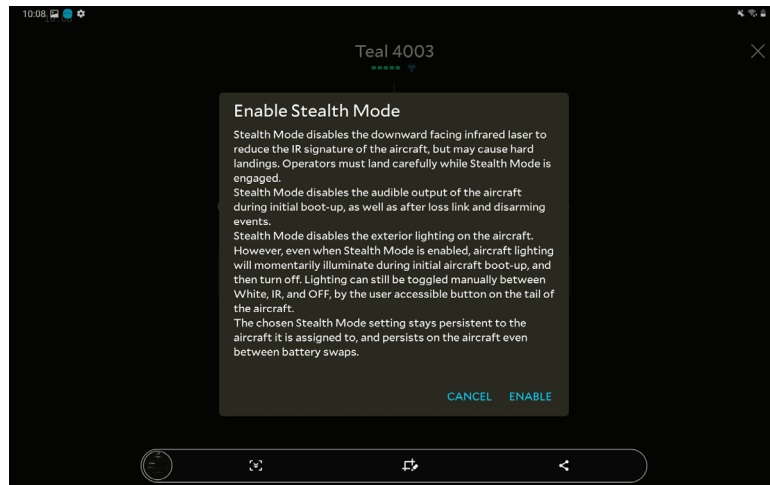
10:08

Teal 4003

Enable Stealth Mode

Stealth Mode disables the downward facing infrared laser to reduce the IR signature of the aircraft, but may cause hard landings. Operators must land carefully while Stealth Mode is engaged.
Stealth Mode disables the audible output of the aircraft during initial boot-up, as well as after loss link and disarming events.
Stealth Mode disables the exterior lighting on the aircraft. However, even when Stealth Mode is enabled, aircraft lighting will momentarily illuminate during initial aircraft boot-up, and then turn off. Lighting can still be toggled manually between White, IR, and OFF, by the user accessible button on the tail of the aircraft.
The chosen Stealth Mode setting stays persistent to the aircraft it is assigned to, and persists on the aircraft even between battery swaps.

CANCEL ENABLE